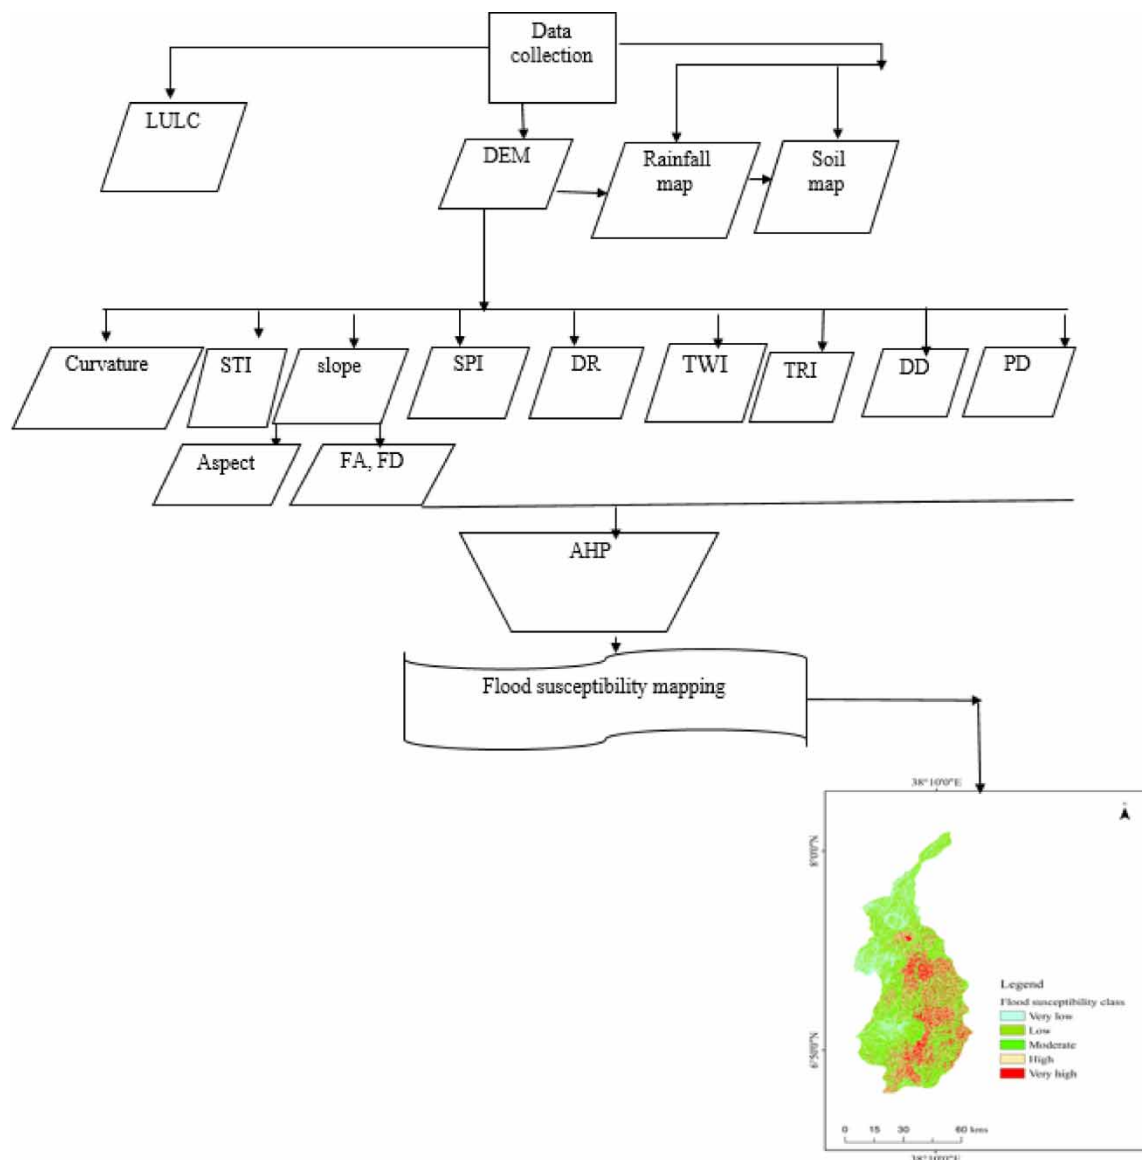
Data collection

LULC

DEM

Rainfall map

Soil map

Curvature

STI

slope

SPI

DR

TWI

TRI

DD

PD

Aspect

FA, FD

AHP

Flood susceptibility mapping

38°10'0"E

8°0'0"N

6°50'0"N

Legend

Flood susceptibility class

Very low

Low

Moderate

High

Very high

0 15 30 60 kms

38°10'0"E